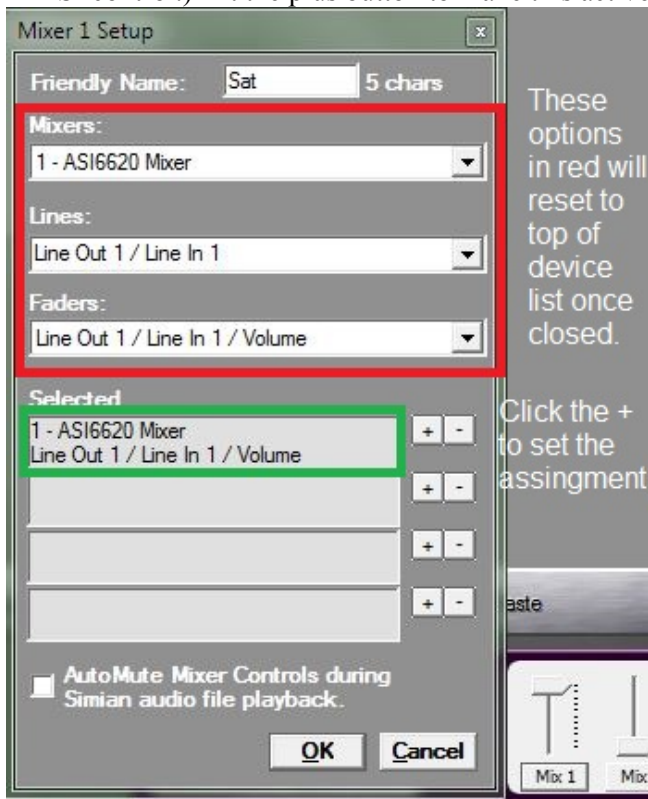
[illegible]

Mixer 1 Setup

x

Friendly Name: Sat 5 chars

Mixers:

1 - ASI6620 Mixer

Lines:

Line Out 1 / Line In 1

Faders:

Line Out 1 / Line In 1 / Volume

These options in red will reset to top of device list once closed.

Selected

1 - ASI6620 Mixer
Line Out 1 / Line In 1 / Volume

+ -

+ -

+ -

+ -

Click the + to set the assingment

aste

AutoMute Mixer Controls during Simian audio file playback.

OK

Cancel

Mix 1

Mix